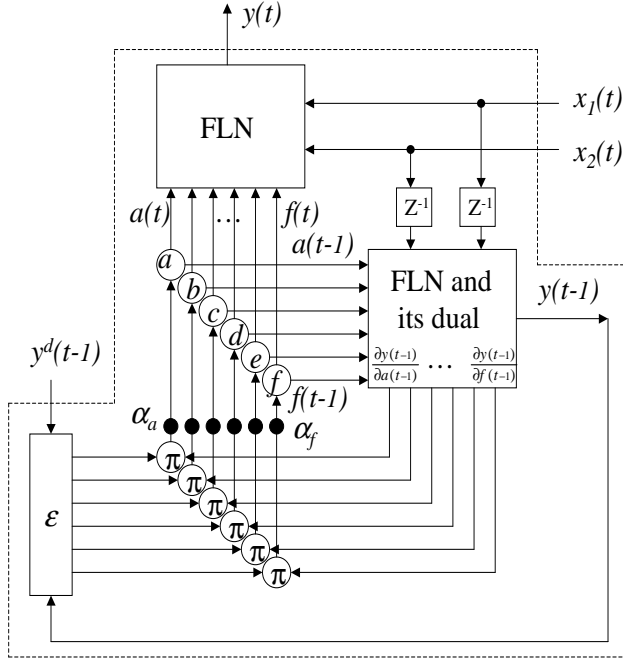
$y(t)$

FLN

$x_1(t)$

$x_2(t)$

$Z^{-1}$

$Z^{-1}$

$a(t)$

…

$f(t)$

$a(t-1)$

$a$

$b$

$c$

$d$

$e$

$f$

FLN and its dual

$y(t-1)$

$\frac{\partial y(t-1)}{\partial a(t-1)}$ … $\frac{\partial y(t-1)}{\partial f(t-1)}$

$y^d(t-1)$

$f(t-1)$

$\alpha_a$

$\alpha_f$

$\varepsilon$

$\pi$

$\pi$

$\pi$

$\pi$

$\pi$

$\pi$